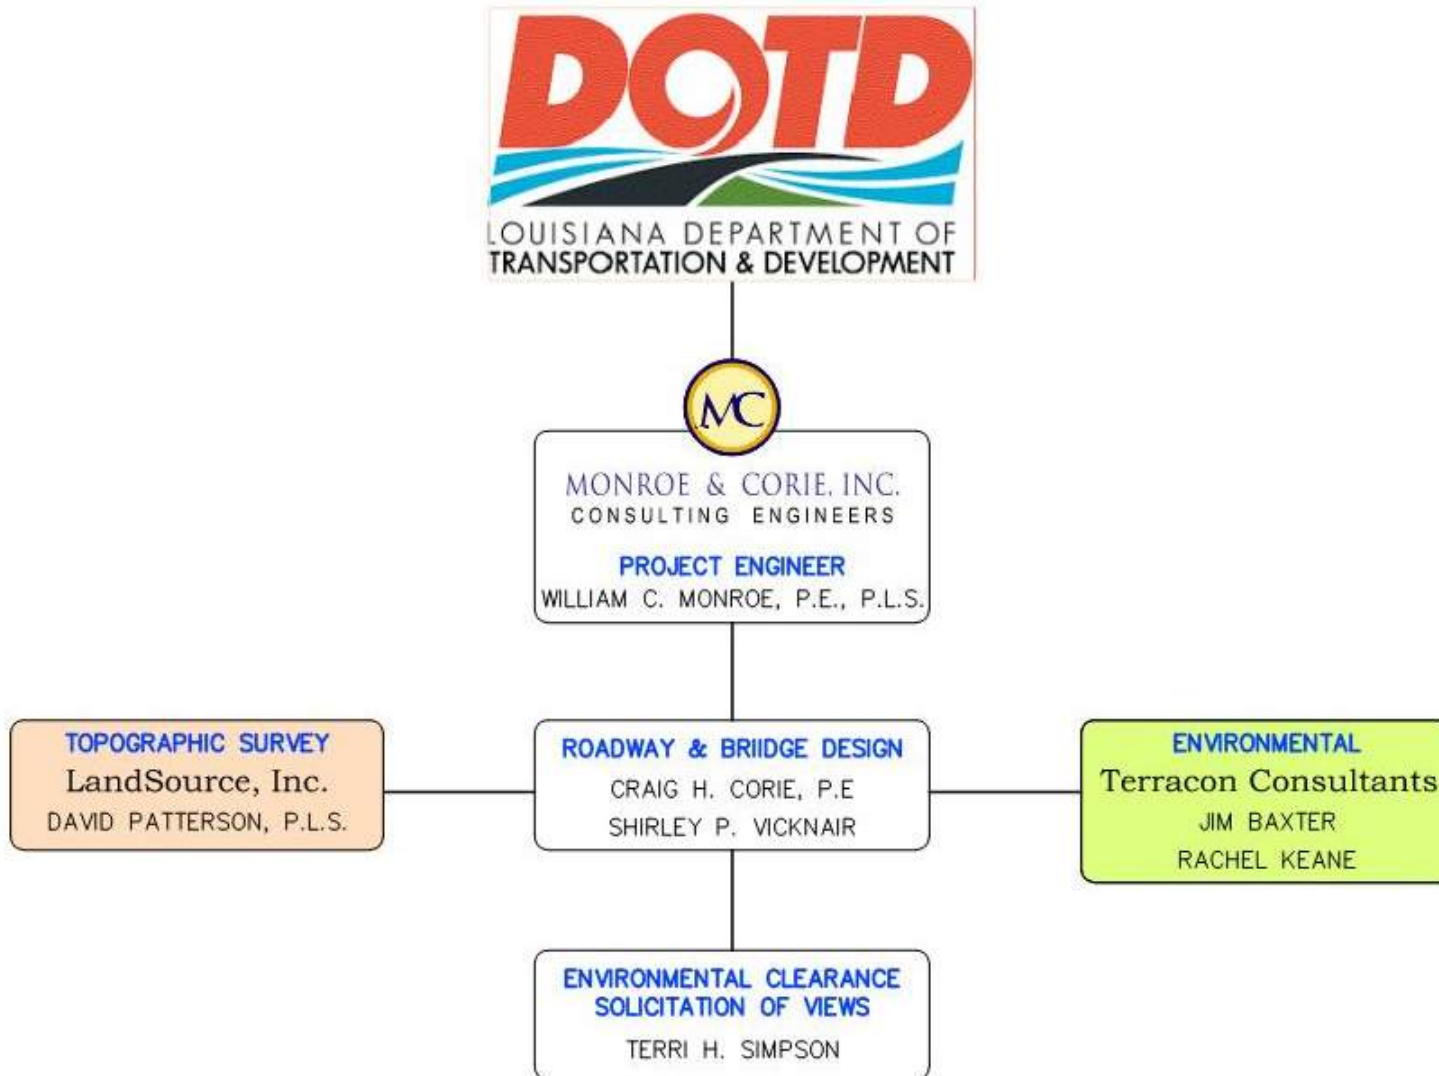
DOTD
LOUISIANA DEPARTMENT OF
TRANSPORTATION & DEVELOPMENT

MC

MONROE & CORIE, INC.
CONSULTING ENGINEERS

PROJECT ENGINEER
WILLIAM C. MONROE, P.E., P.L.S.

TOPOGRAPHIC SURVEY
LandSource, Inc.
DAVID PATTERSON, P.L.S.

ROADWAY & BRIIDGE DESIGN
CRAIG H. CORIE, P.E
SHIRLEY P. VICKNAIR

ENVIRONMENTAL
Terracon Consultants
JIM BAXTER
RACHEL KEANE

ENVIRONMENTAL CLEARANCE
SOLICITATION OF VIEWS
TERRI H. SIMPSON